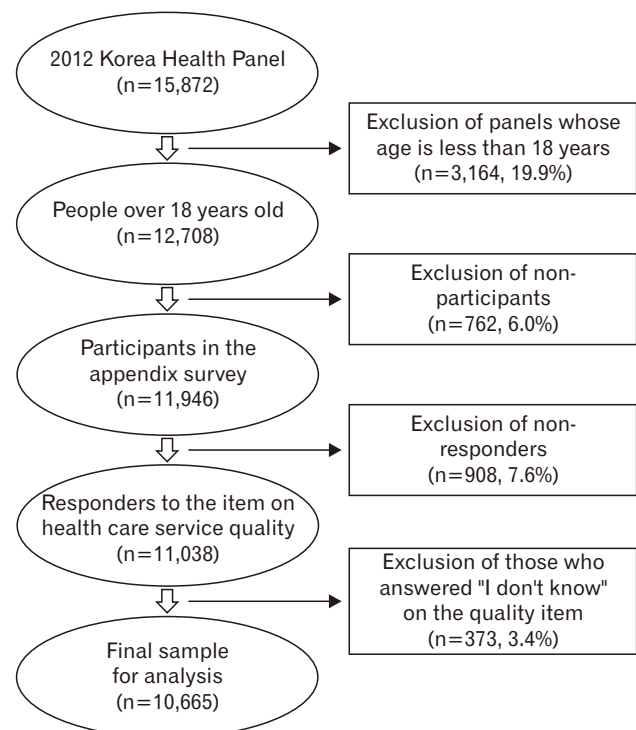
2012 Korea Health Panel
(n=15,872)

Exclusion of panels whose age is less than 18 years
(n=3,164, 19.9%)

People over 18 years old
(n=12,708)

Exclusion of non-participants
(n=762, 6.0%)

Participants in the appendix survey
(n=11,946)

Exclusion of non-responders
(n=908, 7.6%)

Responders to the item on health care service quality
(n=11,038)

Exclusion of those who answered "I don't know" on the quality item
(n=373, 3.4%)

Final sample for analysis
(n=10,665)